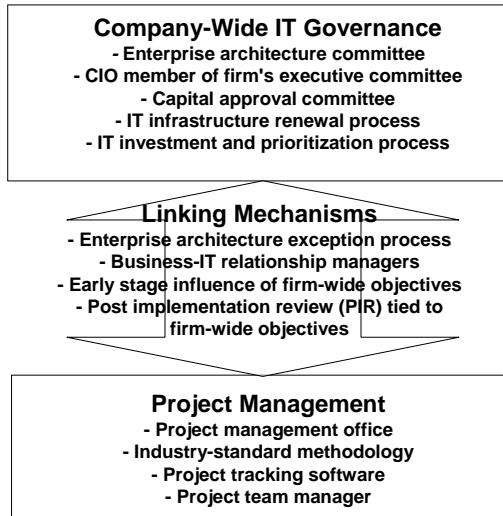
**Company-Wide IT Governance**
- Enterprise architecture committee
- CIO member of firm's executive committee
- Capital approval committee
- IT infrastructure renewal process
- IT investment and prioritization process

**Linking Mechanisms**
- Enterprise architecture exception process
- Business-IT relationship managers
- Early stage influence of firm-wide objectives
- Post implementation review (PIR) tied to firm-wide objectives

**Project Management**
- Project management office
- Industry-standard methodology
- Project tracking software
- Project team manager